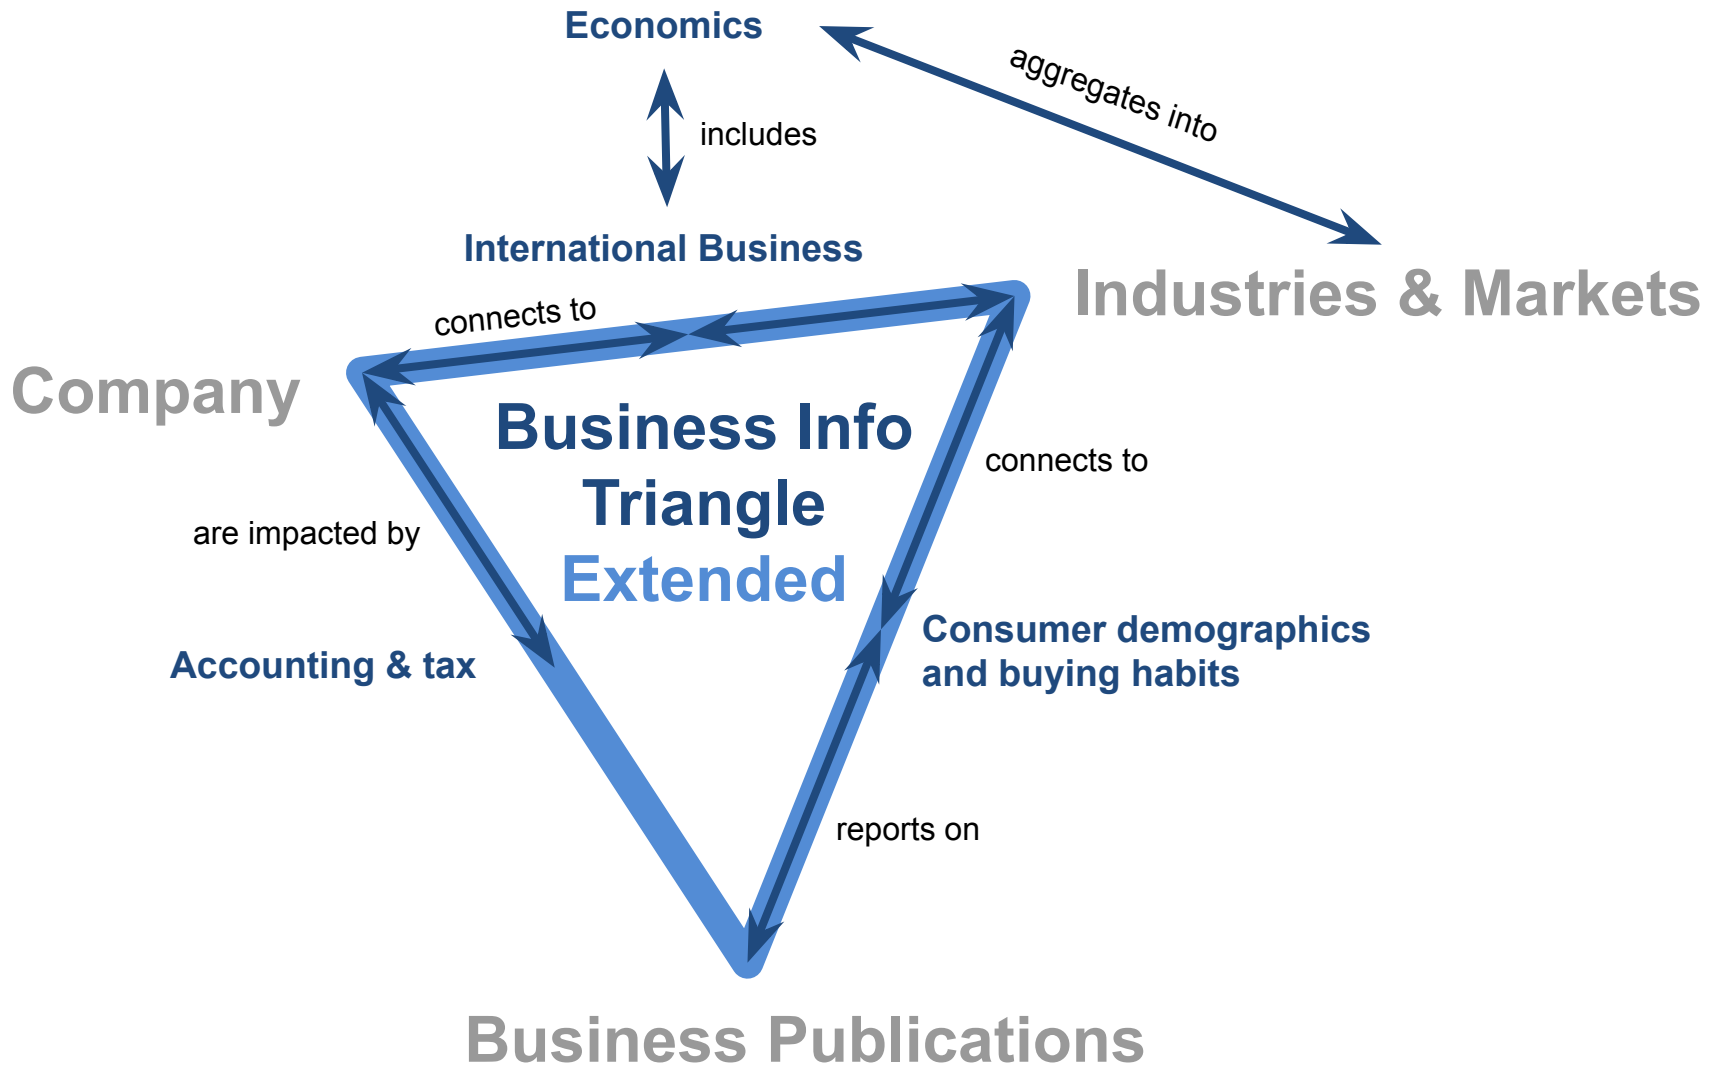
Economics

includes

aggregates into

International Business

Industries & Markets

connects to

Company

Business Info Triangle Extended

connects to

are impacted by

Accounting & tax

Consumer demographics and buying habits

reports on

Business Publications